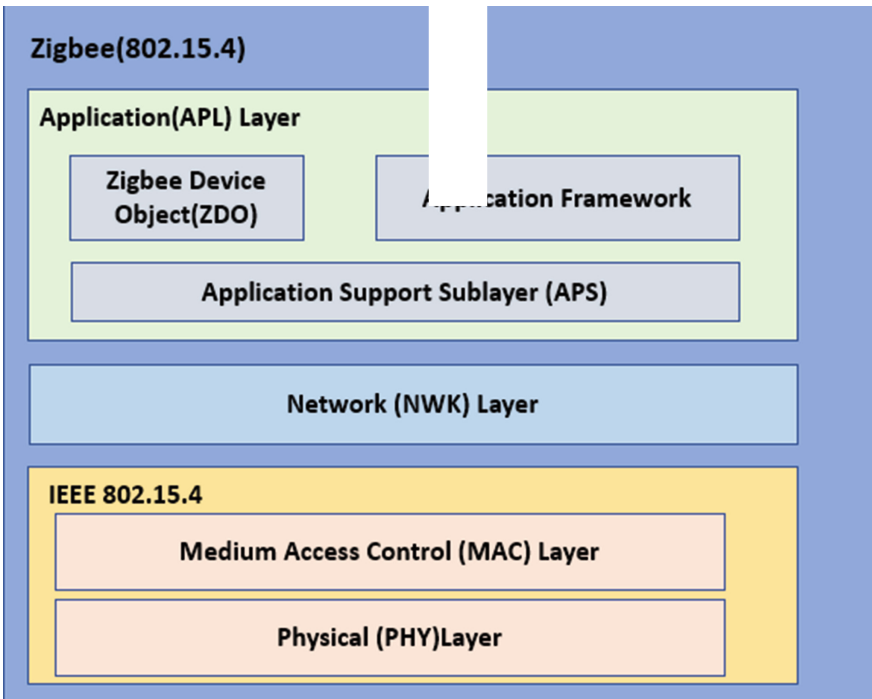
Zigbee(802.15.4)

Application(APL) Layer

Zigbee Device Object(ZDO)

A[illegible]ication Framework

Application Support Sublayer (APS)

Network (NWK) Layer

IEEE 802.15.4

Medium Access Control (MAC) Layer

Physical (PHY)Layer